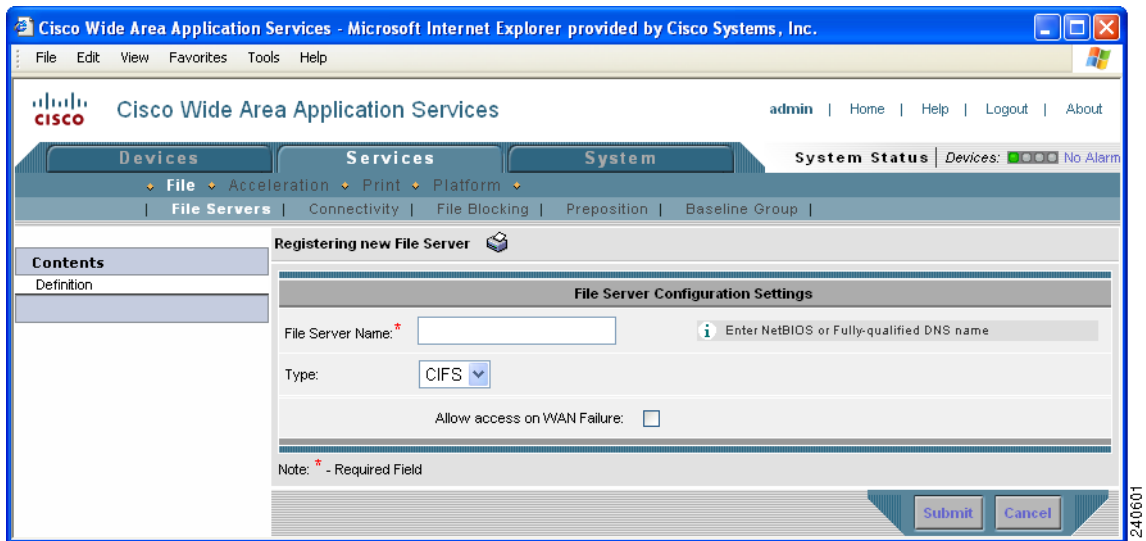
Cisco Wide Area Application Services - Microsoft Internet Explorer provided by Cisco Systems, Inc.

File Edit View Favorites Tools Help

cisco Cisco Wide Area Application Services

admin | Home | Help | Logout | About

Devices Services System

System Status | Devices: No Alarm

File Acceleration Print Platform

| File Servers | Connectivity | File Blocking | Preposition | Baseline Group |

Contents

Definition

Registering new File Server

File Server Configuration Settings

File Server Name:*

Enter NetBIOS or Fully-qualified DNS name

Type: CIFS

Allow access on WAN Failure:

Note: * - Required Field

Submit Cancel

240601